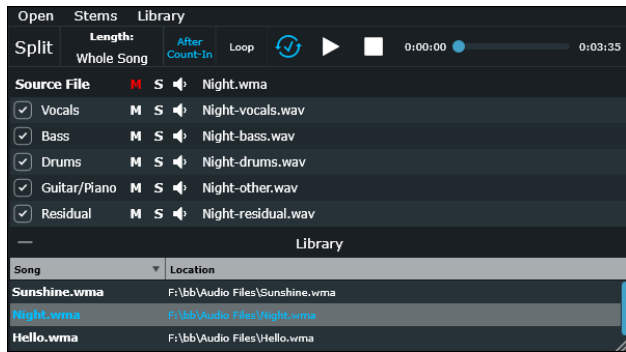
Open Stems Library

Split Length: Whole Song After Count-In Loop 0:00:00 0:03:35

Source File M S Night.wma
Vocals M S Night-vocals.wav
Bass M S Night-bass.wav
Drums M S Night-drums.wav
Guitar/Piano M S Night-other.wav
Residual M S Night-residual.wav

—

Library

| Song | Location |
|---|---|
| Sunshine.wma | F:\bb\Audio Files\Sunshine.wma |
| Night.wma | F:\bb\Audio Files\Night.wma |
| Hello.wma | F:\bb\Audio Files\Hello.wma |